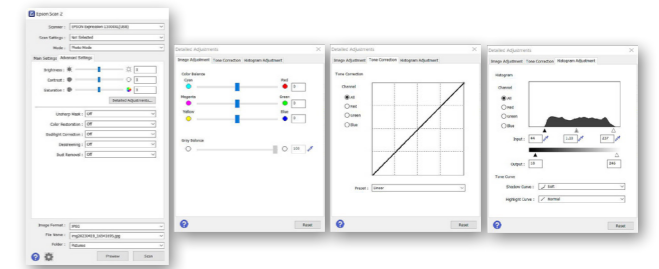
Epson Scan 2

Scanner : EPSON Expression 12000XL(USB)
Scan Settings : Not Selected
Mode : Photo Mode

Main Settings Advanced Settings

Brightness : 0
Contrast : 0
Saturation : 0

Detailed Adjustments...

Unsharp Mask : Off
Color Restoration : Off
Backlight Correction : Off
Descreening : Off
Dust Removal : Off

Image Format : JPEG
File Name : img20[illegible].jpg
Folder : Pictures

Preview Scan

Detailed Adjustments
Image Adjustment Tone Correction Histogram Adjustment

Color Balance
Cyan Red 0
Magenta Green 0
Yellow Blue 0

Gray Balance
100

Reset

Detailed Adjustments
Image Adjustment Tone Correction Histogram Adjustment

Tone Correction
Channel
All
Red
Green
Blue

Preset : Linear

Reset

Detailed Adjustments
Image Adjustment Tone Correction Histogram Adjustment

Histogram
Channel
All
Red
Green
Blue

Input : 44 1.20 237
Output : 16 246

Tone Curve
Shadow Curve : Soft
Highlight Curve : Normal

Reset